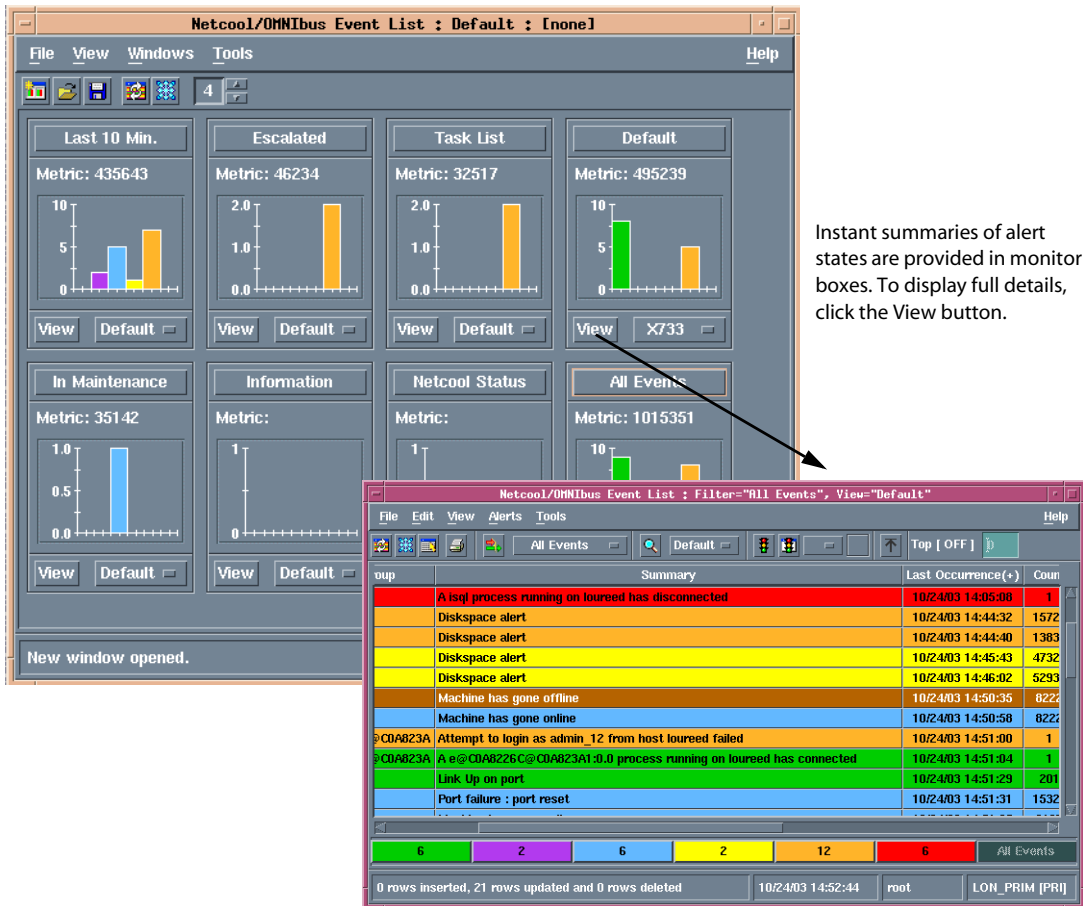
Netcool/OMNIbus Event List : Default : [none]

File View Windows Tools Help

4

Last 10 Min.
Metric: 435643
10
5
0
View Default

Escalated
Metric: 46234
2.0
1.0
0.0
View Default

Task List
Metric: 32517
2.0
1.0
0.0
View Default

Default
Metric: 495239
10
5
0
View X733

In Maintenance
Metric: 35142
1.0
0.5
0.0
View Default

Information
Metric:
1
0
View Default

Netcool Status
Metric:
1

All Events
Metric: 1015351
10

New window opened.

Instant summaries of alert states are provided in monitor boxes. To display full details, click the View button.

Netcool/OMNIbus Event List : Filter="All Events", View="Default"

File Edit View Alerts Tools Help

All Events Default Top [ OFF ]

| oup | Summary | Last Occurrence(+) | Coun |
|---|---|---|---|
| | A isql process running on loureed has disconnected | 10/24/03 14:05:08 | 1 |
| | Diskspace alert | 10/24/03 14:44:32 | 1572 |
| | Diskspace alert | 10/24/03 14:44:40 | 1383 |
| | Diskspace alert | 10/24/03 14:45:43 | 4732 |
| | Diskspace alert | 10/24/03 14:46:02 | 5293 |
| | Machine has gone offline | 10/24/03 14:50:35 | 8222 |
| | Machine has gone online | 10/24/03 14:50:58 | 8222 |
| @C0A823A | Attempt to login as admin_12 from host loureed failed | 10/24/03 14:51:00 | 1 |
| @C0A823A | A e@C0A8226C@C0A823A1:0.0 process running on loureed has connected | 10/24/03 14:51:04 | 1 |
| | Link Up on port | 10/24/03 14:51:29 | 201 |
| | Port failure : port reset | 10/24/03 14:51:31 | 1532 |

| 6 | 2 | 6 | 2 | 12 | 6 | All Events |
|---|---|---|---|---|---|---|

0 rows inserted, 21 rows updated and 0 rows deleted 10/24/03 14:52:44 root LON_PRIM [PRI]